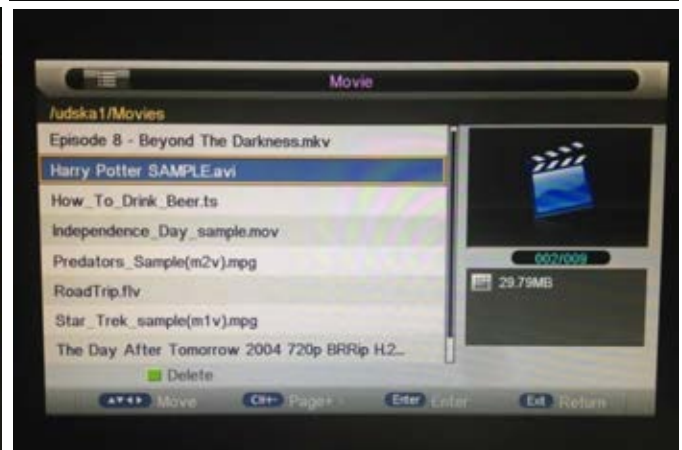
Movie

/udska1/Movies

Episode 8 - Beyond The Darkness.mkv

Harry Potter SAMPLE.avi

How_To_Drink_Beer.ts

Independence_Day_sample.mov

Predators_Sample(m2v).mpg

RoadTrip.flv

Star_Trek_sample(m1v).mpg

The Day After Tomorrow 2004 720p BRRip H.2...

002/009

29.79MB

Delete

Move CH+- Page+- Enter Enter Exit Return